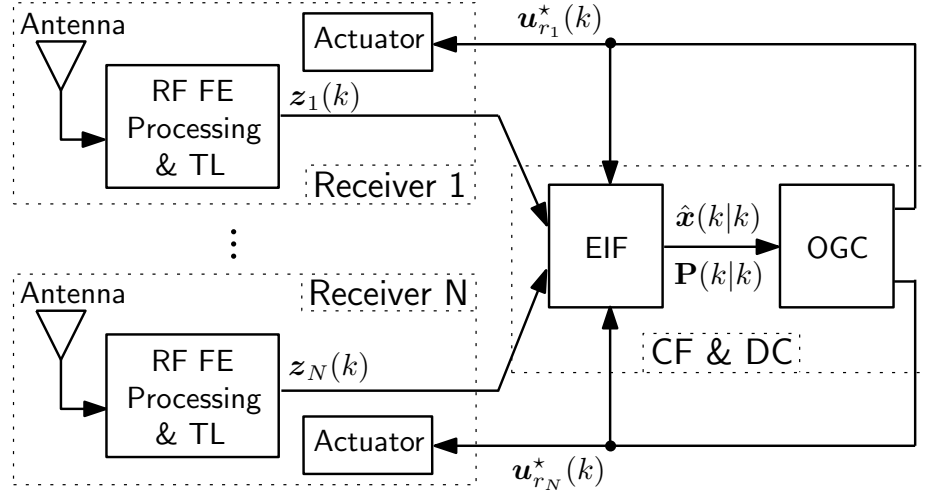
Antenna

Actuator

$\boldsymbol{u}_{r_1}^{\star}(k)$

RF FE Processing & TL

$\boldsymbol{z}_1(k)$

Receiver 1

⋮

EIF

$\hat{\boldsymbol{x}}(k|k)$

$\mathbf{P}(k|k)$

OGC

Antenna

Receiver N

RF FE Processing & TL

$\boldsymbol{z}_N(k)$

CF & DC

Actuator

$\boldsymbol{u}_{r_N}^{\star}(k)$